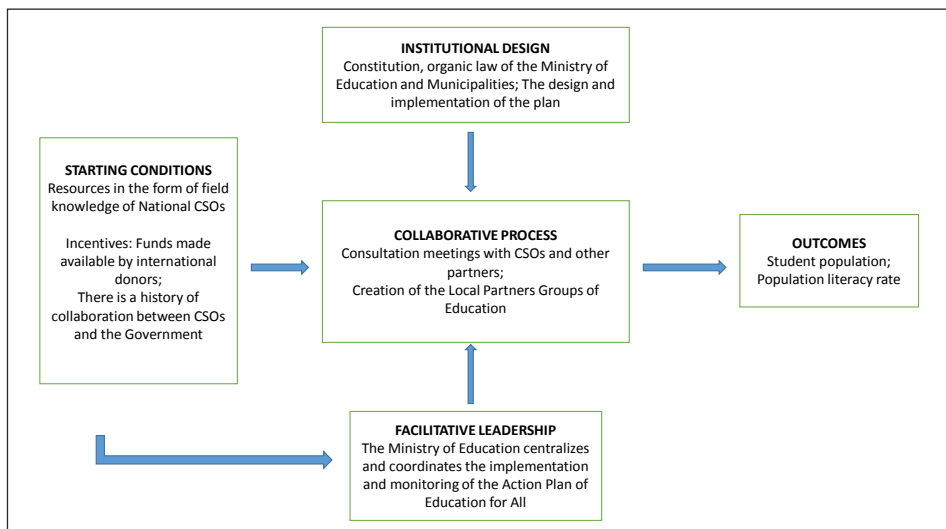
INSTITUTIONAL DESIGN
Constitution, organic law of the Ministry of Education and Municipalities; The design and implementation of the plan

STARTING CONDITIONS
Resources in the form of field knowledge of National CSOs

Incentives: Funds made available by international donors;
There is a history of collaboration between CSOs and the Government

COLLABORATIVE PROCESS
Consultation meetings with CSOs and other partners;
Creation of the Local Partners Groups of Education

OUTCOMES
Student population;
Population literacy rate

FACILITATIVE LEADERSHIP
The Ministry of Education centralizes and coordinates the implementation and monitoring of the Action Plan of Education for All